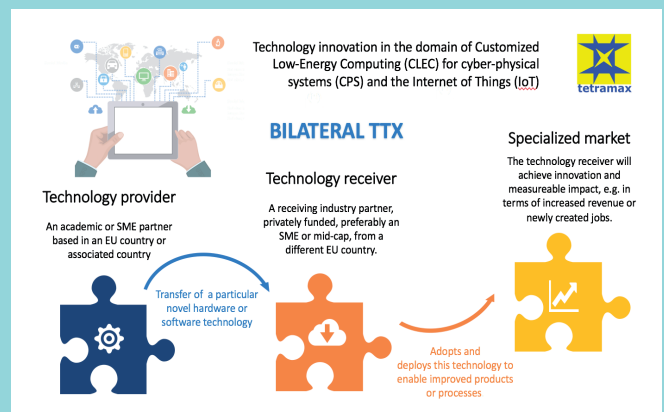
Technology innovation in the domain of Customized Low-Energy Computing (CLEC) for cyber-physical systems (CPS) and the Internet of Things (IoT)

tetramax

BILATERAL TTX

Technology provider

An academic or SME partner based in an EU country or associated country

Technology receiver

A receiving industry partner, privately funded, preferably an SME or mid-cap, from a different EU country.

Specialized market

The technology receiver will achieve innovation and measureable impact, e.g. in terms of increased revenue or newly created jobs.

Transfer of a particular novel hardware or software technology

Adopts and deploys this technology to enable improved products or processes